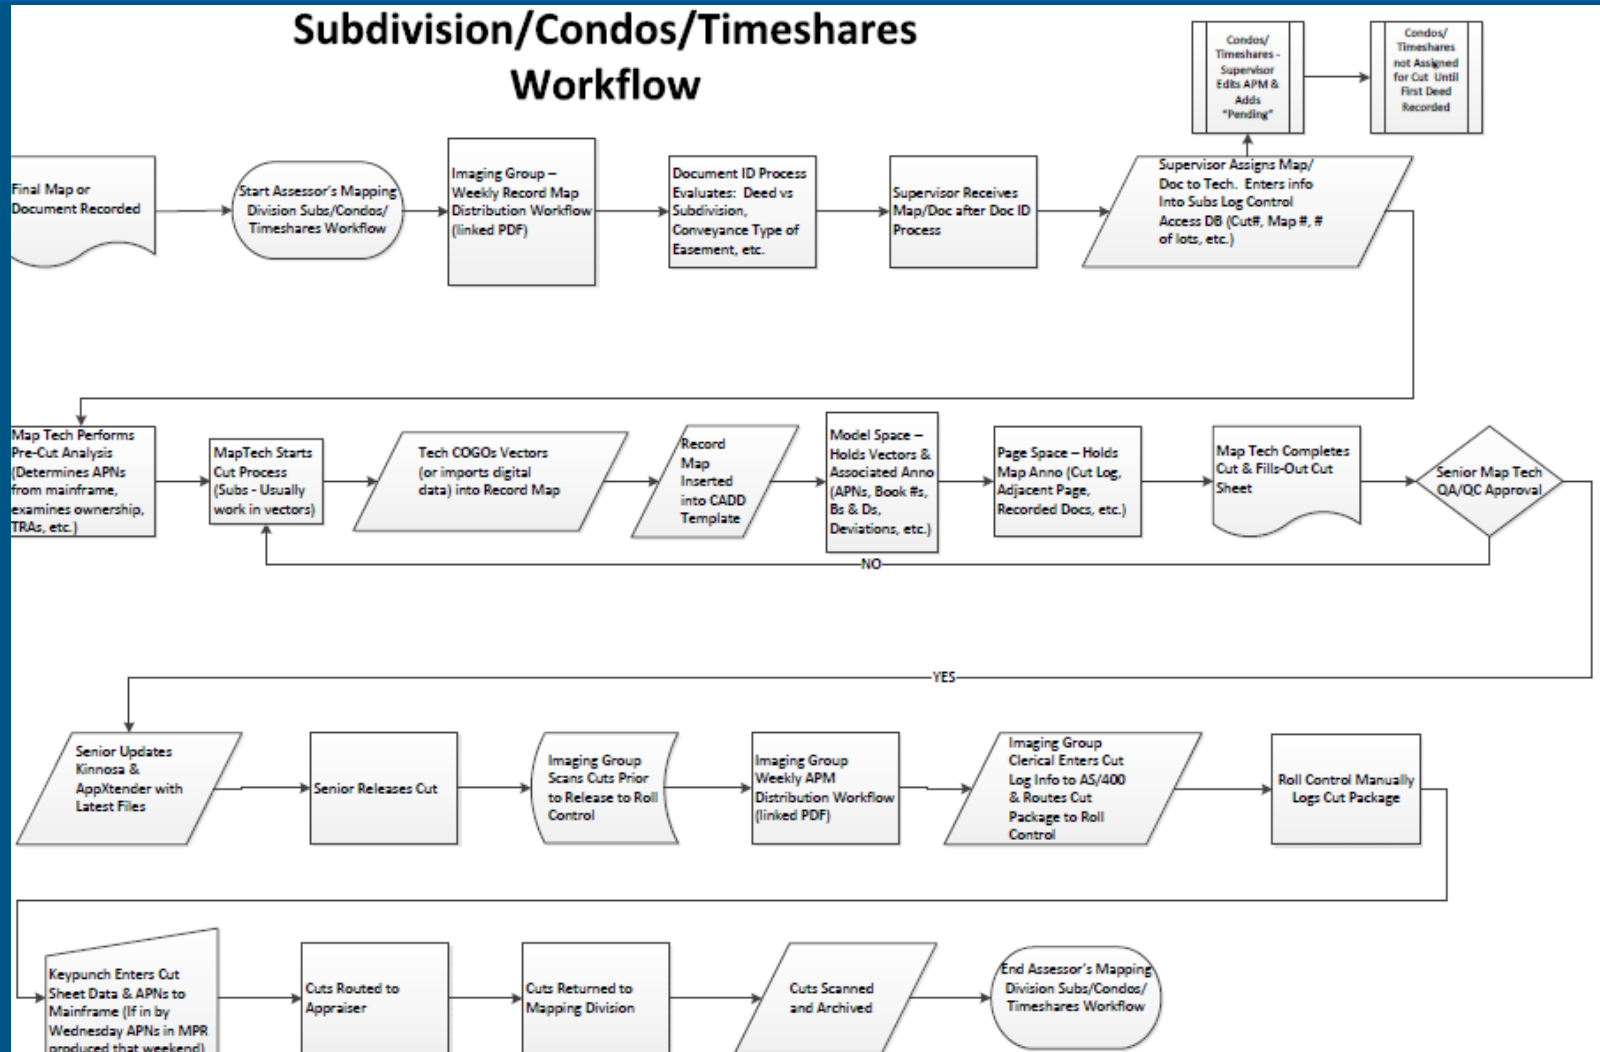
Subdivision/Condos/Timeshares Workflow

Condos/ Timeshares - Supervisor Edits APM & Adds "Pending"

Condos/ Timeshares not Assigned for Cut Until First Deed Recorded

Final Map or Document Recorded

Start Assessor's Mapping Division Subs/Condos/ Timeshares Workflow

Imaging Group – Weekly Record Map Distribution Workflow (linked PDF)

Document ID Process Evaluates: Deed vs Subdivision, Conveyance Type of Easement, etc.

Supervisor Receives Map/Doc after Doc ID Process

Supervisor Assigns Map/ Doc to Tech. Enters info Into Subs Log Control Access DB (Cut#, Map #, # of lots, etc.)

Map Tech Performs Pre-Cut Analysis (Determines APNs from mainframe, examines ownership, TRAs, etc.)

MapTech Starts Cut Process (Subs - Usually work in vectors)

Tech COGOs Vectors (or imports digital data) into Record Map

Record Map Inserted into CADD Template

Model Space – Holds Vectors & Associated Anno (APNs, Book #s, Bs & Ds, Deviations, etc.)

Page Space – Holds Map Anno (Cut Log, Adjacent Page, Recorded Docs, etc.)

Map Tech Completes Cut & Fills-Out Cut Sheet

Senior Map Tech QA/QC Approval

NO

YES

Senior Updates Kinnosa & AppXtender with Latest Files

Senior Releases Cut

Imaging Group Scans Cuts Prior to Release to Roll Control

Imaging Group Weekly APM Distribution Workflow (linked PDF)

Imaging Group Clerical Enters Cut Log Info to AS/400 & Routes Cut Package to Roll Control

Roll Control Manually Logs Cut Package

Keypunch Enters Cut Sheet Data & APNs to Mainframe (If in by Wednesday APNs in MPR produced that weekend)

Cuts Routed to Appraiser

Cuts Returned to Mapping Division

Cuts Scanned and Archived

End Assessor's Mapping Division Subs/Condos/ Timeshares Workflow